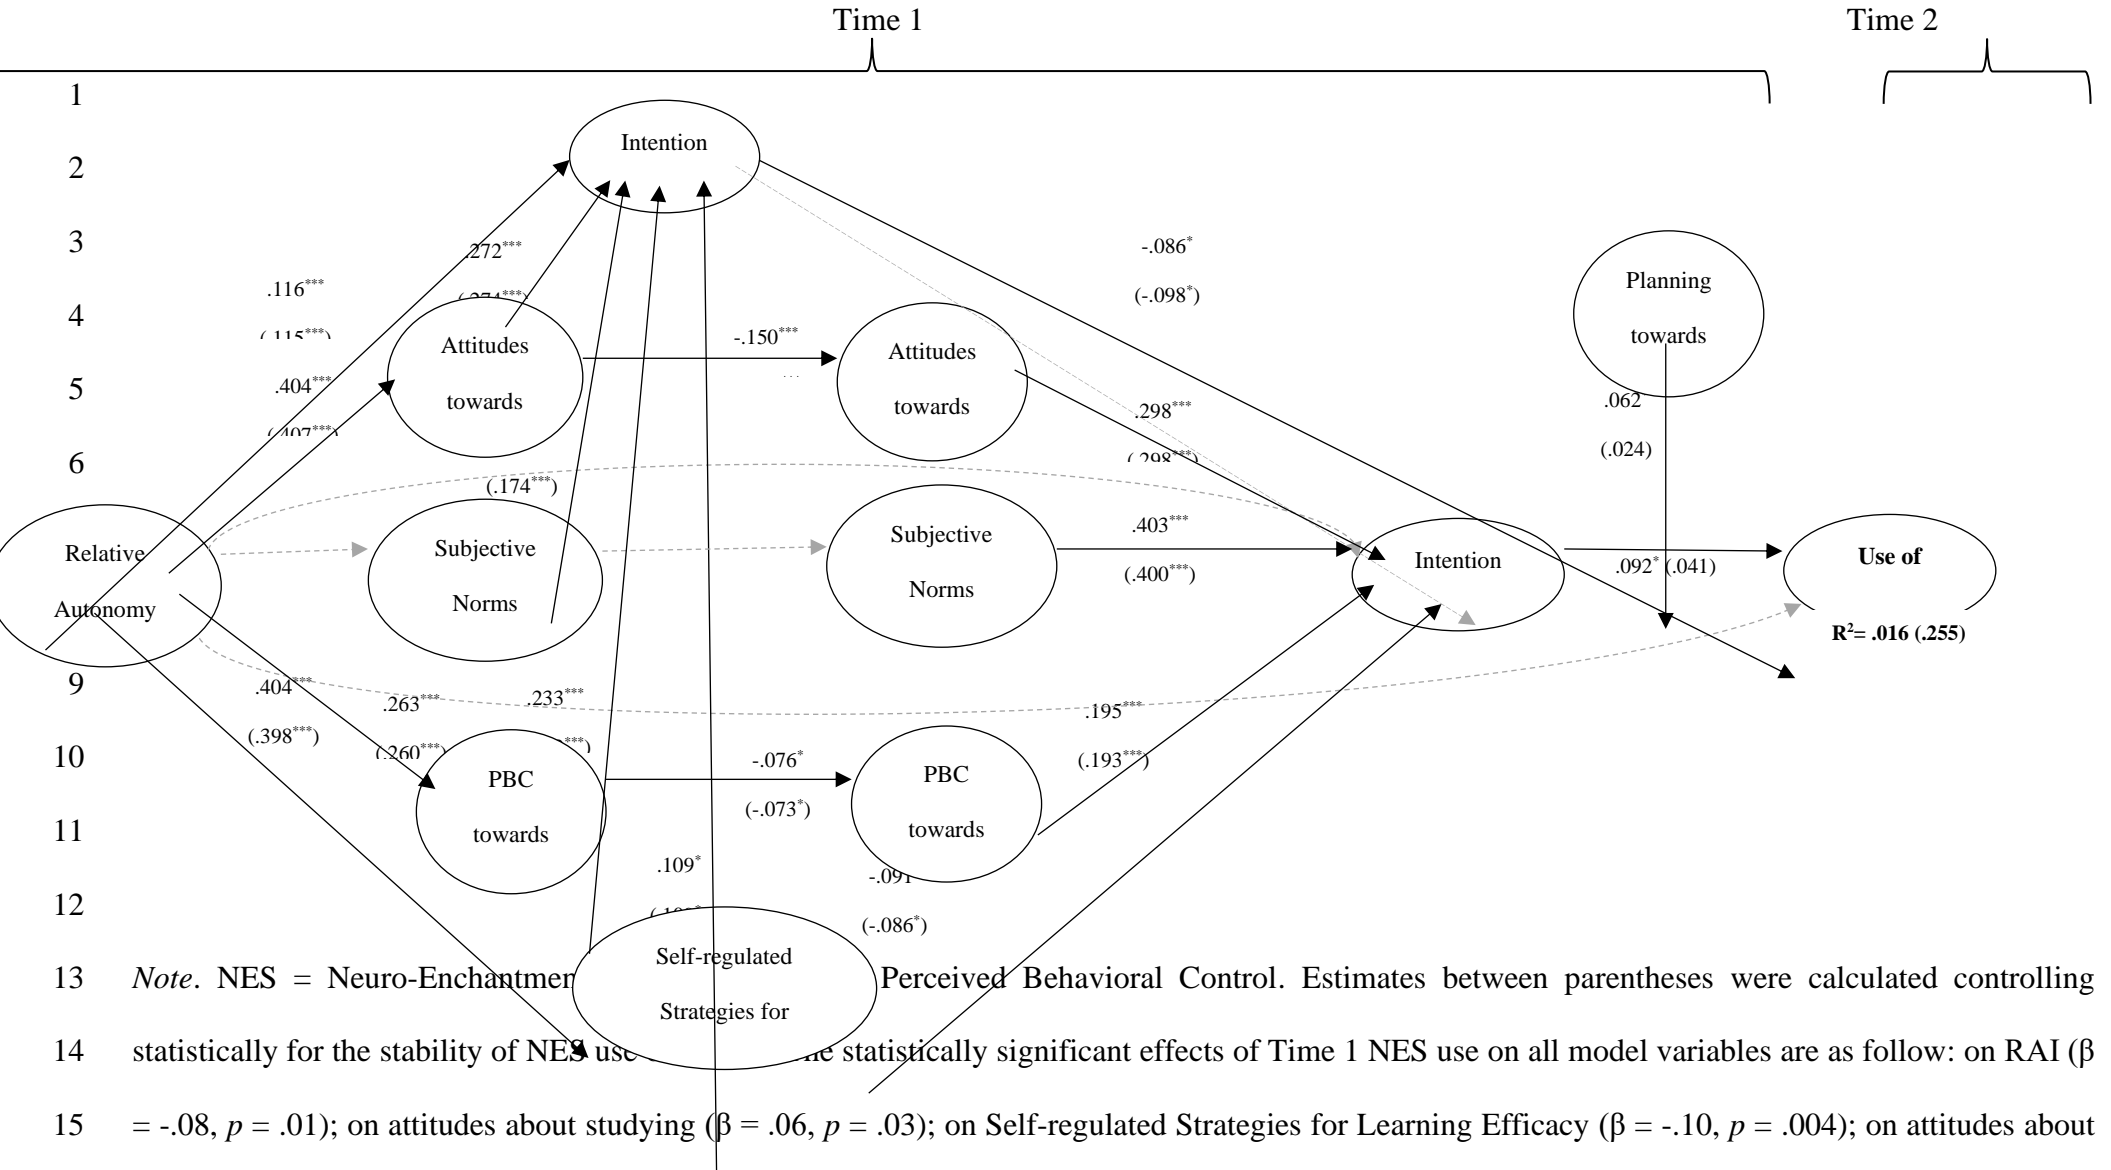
Time 1

Time 2

1

2

3

4

5

6

7

8

9

10

11

12

Intention

Attitudes towards

Attitudes towards

Planning towards

Subjective Norms

Subjective Norms

Relative Autonomy

Intention

Use of

$R^2$= .016 (.255)

PBC towards

PBC towards

Self-regulated Strategies for

.272***

(.274***)

.116***

(.115***)

.404***

(.407***)

-.150***

-.086*

(-.098*)

.298***

(.298***)

.062

(.024)

(.174***)

.403***

(.400***)

.092* (.041)

.404***

(.398***)

.263***

(.260***)

.233***

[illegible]

.195***

(.193***)

-.076*

(-.073*)

.109*

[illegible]

-.091

(-.086*)

13 *Note*. NES = Neuro-Enchantmen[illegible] Perceived Behavioral Control. Estimates between parentheses were calculated controlling

14 statistically for the stability of NES use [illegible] he statistically significant effects of Time 1 NES use on all model variables are as follow: on RAI (β

15 = -.08, *p* = .01); on attitudes about studying (β = .06, *p* = .03); on Self-regulated Strategies for Learning Efficacy (β = -.10, *p* = .004); on attitudes about